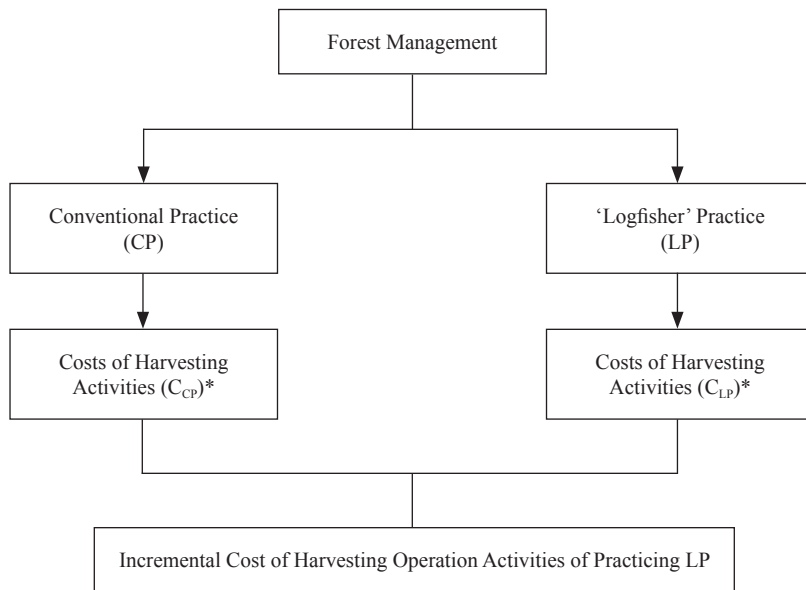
Forest Management

Conventional Practice (CP)

'Logfisher' Practice (LP)

Costs of Harvesting Activities ($C_{CP}$)*

Costs of Harvesting Activities ($C_{LP}$)*

Incremental Cost of Harvesting Operation Activities of Practicing LP